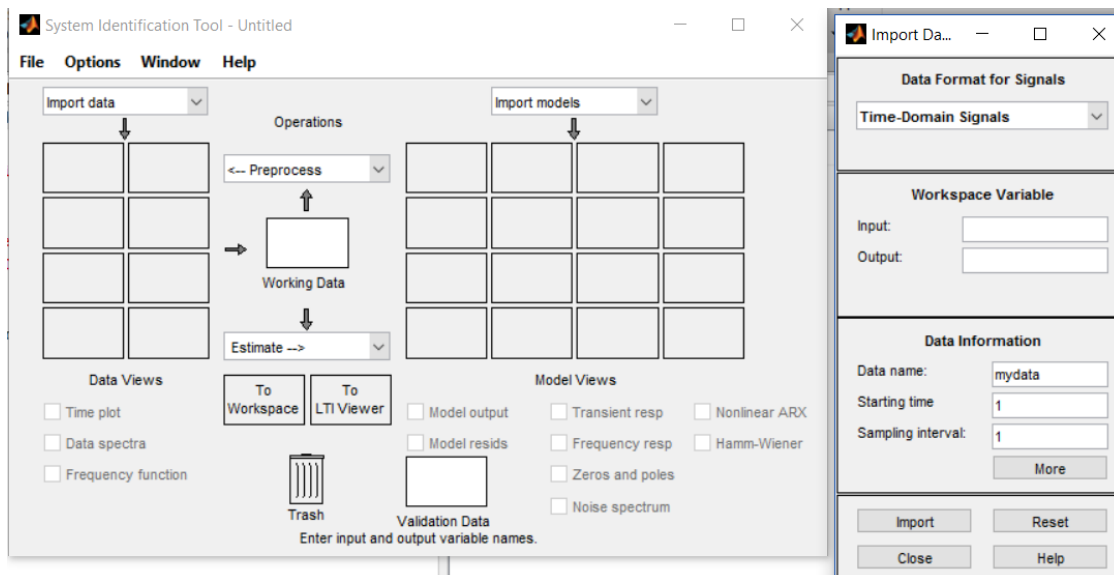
System Identification Tool - Untitled

File Options Window Help

Import data

Operations

<-- Preprocess

Working Data

Estimate -->

To Workspace

To LTI Viewer

Import models

Data Views

Time plot

Data spectra

Frequency function

Trash

Validation Data

Model Views

Model output

Model resids

Transient resp

Frequency resp

Zeros and poles

Noise spectrum

Nonlinear ARX

Hamm-Wiener

Enter input and output variable names.

Import Da...

Data Format for Signals

Time-Domain Signals

Workspace Variable

Input:

Output:

Data Information

Data name: mydata

Starting time 1

Sampling interval: 1

More

Import Reset

Close Help